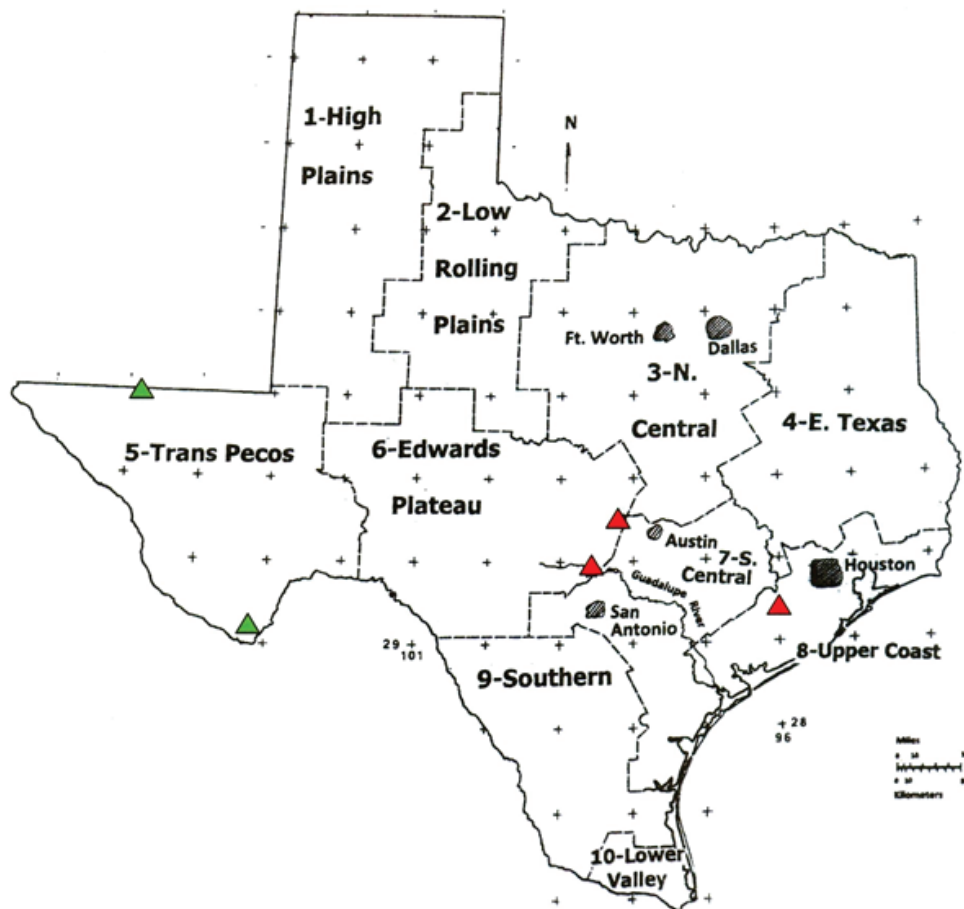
1-High Plains

N

2-Low Rolling Plains

Ft. Worth

Dallas

3-N. Central

4-E. Texas

5-Trans Pecos

6-Edwards Plateau

Austin

7-S. Central

Houston

Guadalupe River

San Antonio

8-Upper Coast

29
101

9-Southern

28
96

Miles

Kilometers

10-Lower Valley